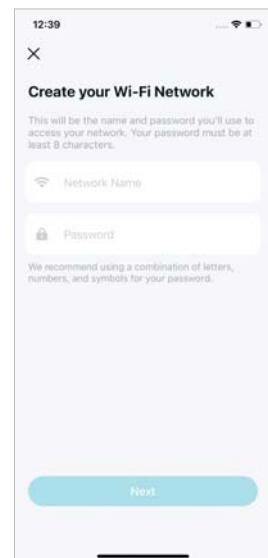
12:39

×

Create your Wi-Fi Network

This will be the name and password you'll use to access your network. Your password must be at least 8 characters.

Network Name

Password

We recommend using a combination of letters, numbers, and symbols for your password.

Next